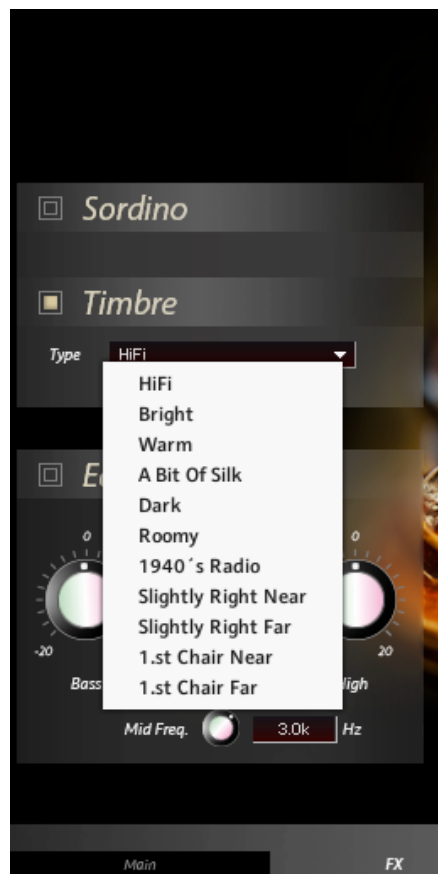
Sordino

Timbre

Type HiFi

HiFi
Bright
Warm
A Bit Of Silk
Dark
Roomy
1940´s Radio
Slightly Right Near
Slightly Right Far
1.st Chair Near
1.st Chair Far

E

0
0
-20
20
Bass
High

Mid Freq. 3.0k Hz

Main
FX